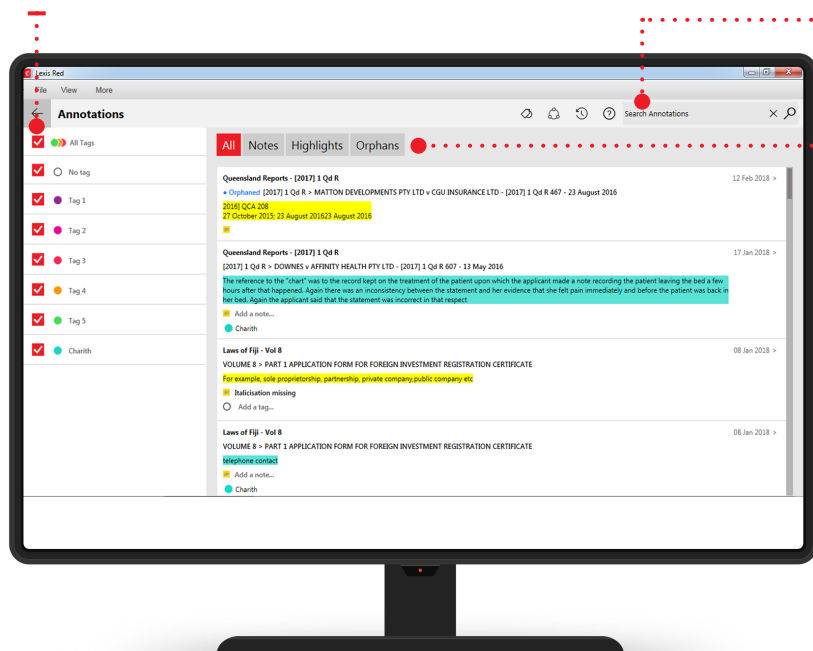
Lexis Red

File View More

Annotations

Search Annotations

All Tags

No tag

Tag 1

Tag 2

Tag 3

Tag 4

Tag 5

Charith

All Notes Highlights Orphans

Queensland Reports - [2017] 1 Qd R
12 Feb 2018 >
• Orphaned [2017] 1 Qd R > MATTON DEVELOPMENTS PTY LTD v CGU INSURANCE LTD - [2017] 1 Qd R 467 - 23 August 2016
2016] QCA 208
27 October 2015; 23 August 201623 August 2016

Queensland Reports - [2017] 1 Qd R
17 Jan 2018 >
[2017] 1 Qd R > DOWNES v AFFINITY HEALTH PTY LTD - [2017] 1 Qd R 607 - 13 May 2016
The reference to the "chart" was to the record kept on the treatment of the patient upon which the applicant made a note recording the patient leaving the bed a few hours after that happened. Again there was an inconsistency between the statement and her evidence that she felt pain immediately and before the patient was back in her bed. Again the applicant said that the statement was incorrect in that respect
Add a note...
Charith

Laws of Fiji - Vol 8
08 Jan 2018 >
VOLUME 8 > PART 1 APPLICATION FORM FOR FOREIGN INVESTMENT REGISTRATION CERTIFICATE
For example, sole proprietorship, partnership, private company,public company etc
Italicisation missing
Add a tag...

Laws of Fiji - Vol 8
08 Jan 2018 >
VOLUME 8 > PART 1 APPLICATION FORM FOR FOREIGN INVESTMENT REGISTRATION CERTIFICATE
telephone contact
Add a note...
Charith